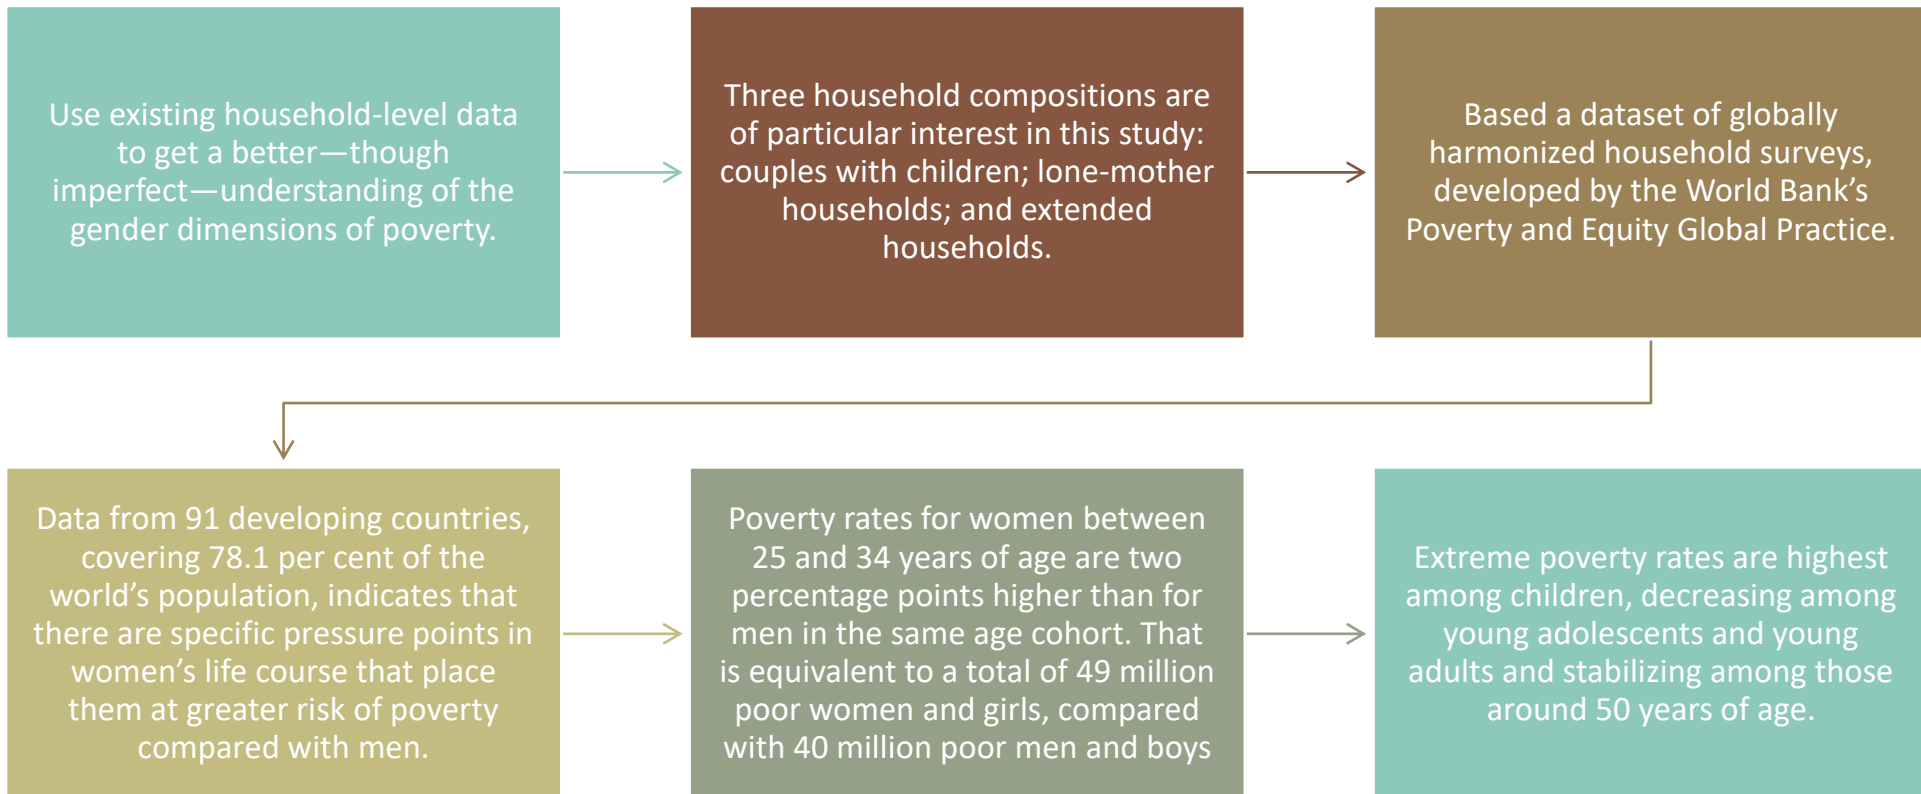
Use existing household-level data to get a better—though imperfect—understanding of the gender dimensions of poverty.

Three household compositions are of particular interest in this study: couples with children; lone-mother households; and extended households.

Based a dataset of globally harmonized household surveys, developed by the World Bank's Poverty and Equity Global Practice.

Data from 91 developing countries, covering 78.1 per cent of the world's population, indicates that there are specific pressure points in women's life course that place them at greater risk of poverty compared with men.

Poverty rates for women between 25 and 34 years of age are two percentage points higher than for men in the same age cohort. That is equivalent to a total of 49 million poor women and girls, compared with 40 million poor men and boys

Extreme poverty rates are highest among children, decreasing among young adolescents and young adults and stabilizing among those around 50 years of age.